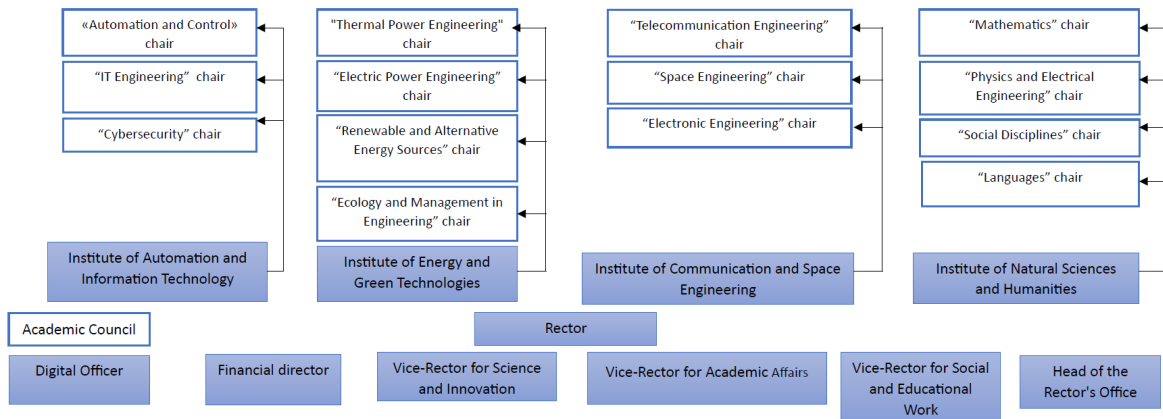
«Automation and Control» chair

“IT Engineering” chair

“Cybersecurity” chair

Institute of Automation and Information Technology

"Thermal Power Engineering" chair

“Electric Power Engineering” chair

“Renewable and Alternative Energy Sources” chair

“Ecology and Management in Engineering” chair

Institute of Energy and Green Technologies

“Telecommunication Engineering” chair

“Space Engineering” chair

“Electronic Engineering” chair

Institute of Communication and Space Engineering

“Mathematics” chair

“Physics and Electrical Engineering” chair

“Social Disciplines” chair

“Languages” chair

Institute of Natural Sciences and Humanities

Academic Council

Rector

Digital Officer

Financial director

Vice-Rector for Science and Innovation

Vice-Rector for Academic Affairs

Vice-Rector for Social and Educational Work

Head of the Rector's Office